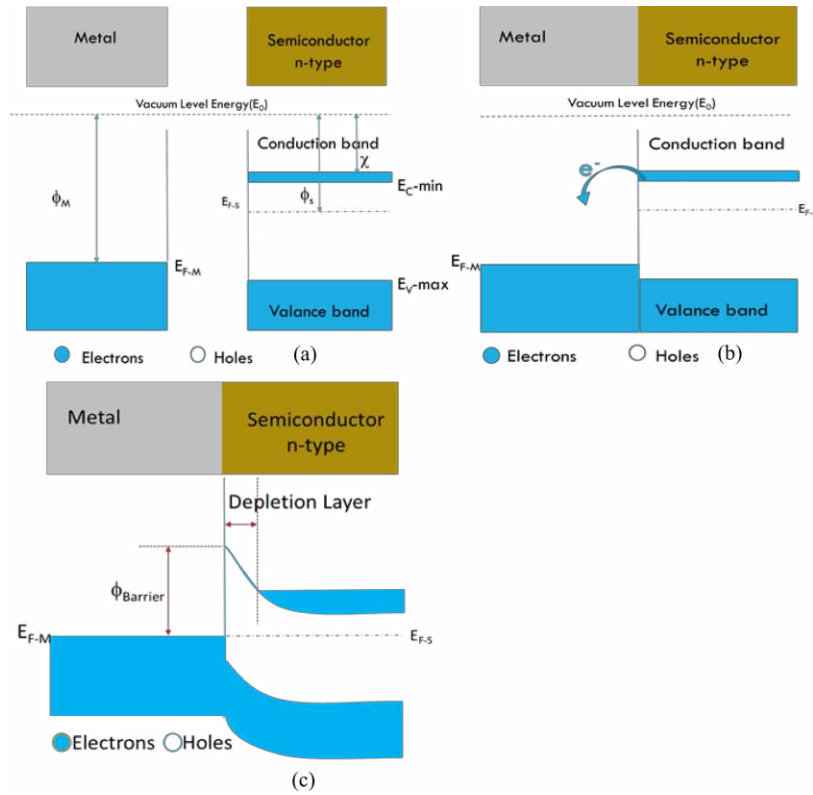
Metal

Semiconductor n-type

Vacuum Level Energy($E_0$)

$\phi_M$

Conduction band

$\chi$

$E_C$-min

$E_{F-S}$

$\phi_s$

$E_{F-M}$

$E_V$-max

Valance band

Electrons

Holes

(a)

Metal

Semiconductor n-type

Vacuum Level Energy($E_0$)

Conduction band

$e^-$

$E_{F-}$

$E_{F-M}$

Valance band

Electrons

Holes

(b)

Metal

Semiconductor n-type

Depletion Layer

$\phi_{Barrier}$

$E_{F-M}$

$E_{F-S}$

Electrons

Holes

(c)